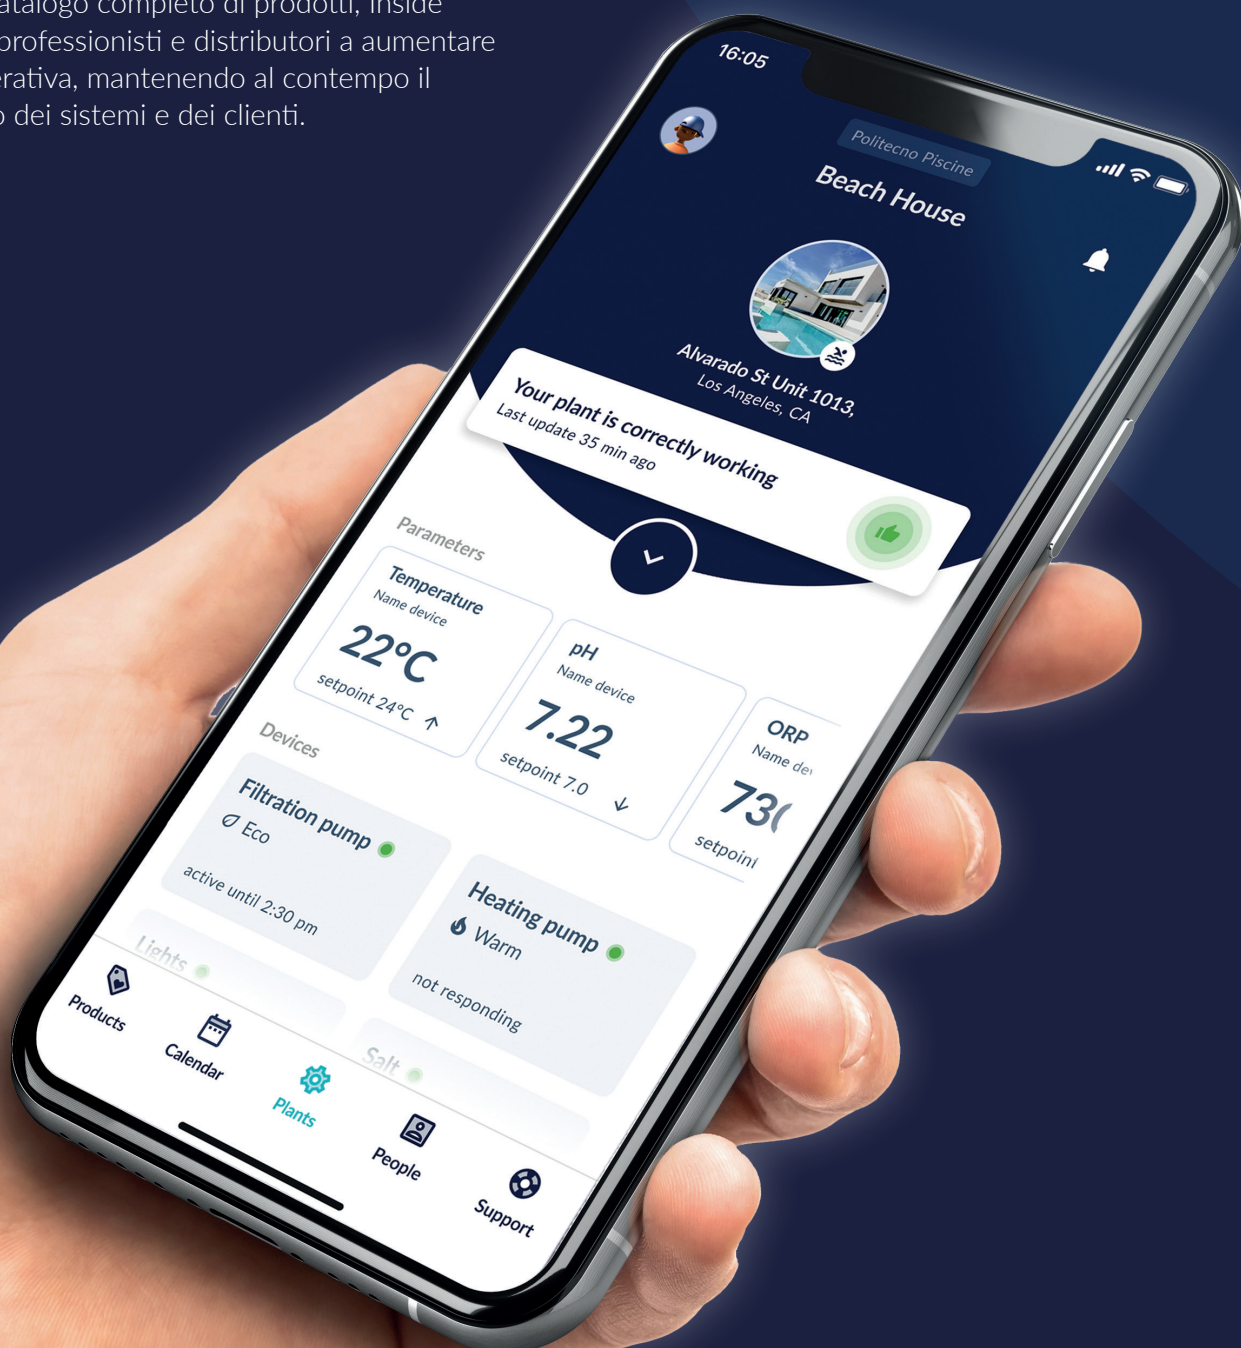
atalogo completo di prodotti, Inside
professionisti e distributori a aumentare
erativa, mantenendo al contempo il
o dei sistemi e dei clienti.

16:05

Politecno Piscine

Beach House

Alvarado St Unit 1013,
Los Angeles, CA

Your plant is correctly working
Last update 35 min ago

Parameters

Temperature
Name device
22°C
setpoint 24°C

pH
Name device
7.22
setpoint 7.0

ORP
Name de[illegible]
73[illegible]
setpoin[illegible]

Devices

Filtration pump
Eco
active until 2:30 pm

Heating pump
Warm
not responding

Lights

Salt

Products
Calendar
Plants
People
Support